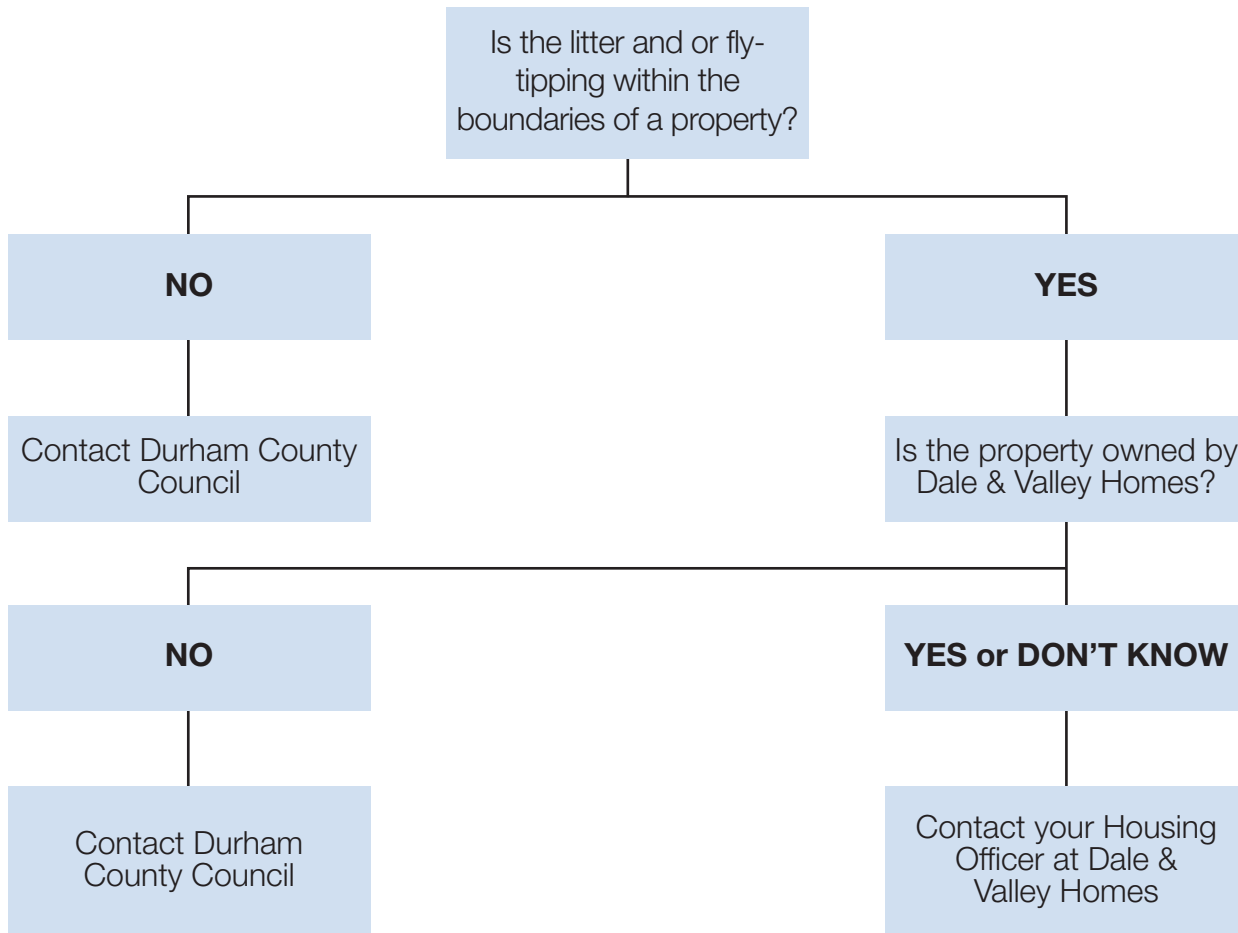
Is the litter and or fly-tipping within the boundaries of a property?

NO

YES

Contact Durham County Council

Is the property owned by Dale & Valley Homes?

NO

YES or DON'T KNOW

Contact Durham County Council

Contact your Housing Officer at Dale & Valley Homes